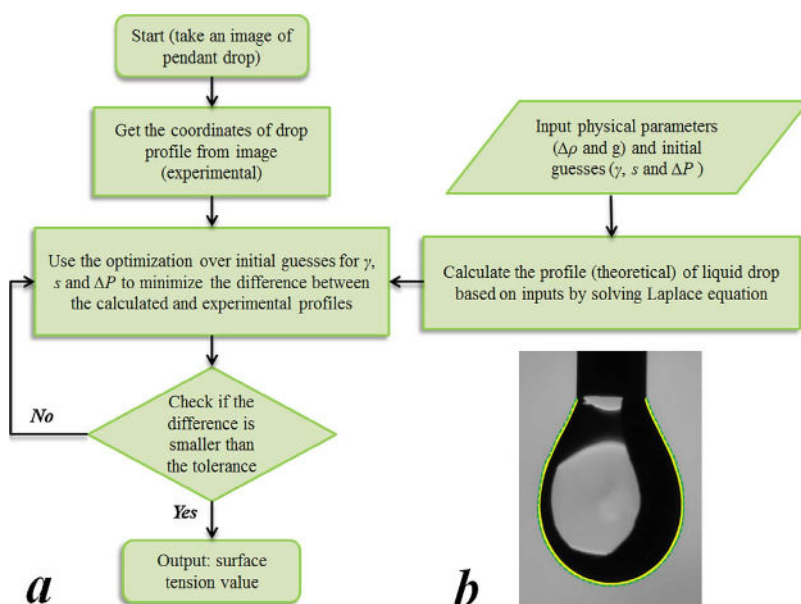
Start (take an image of pendant drop)

Get the coordinates of drop profile from image (experimental)

Input physical parameters ($\Delta\rho$ and g) and initial guesses ($\gamma$, $s$ and $\Delta P$)

Use the optimization over initial guesses for $\gamma$, $s$ and $\Delta P$ to minimize the difference between the calculated and experimental profiles

Calculate the profile (theoretical) of liquid drop based on inputs by solving Laplace equation

No

Check if the difference is smaller than the tolerance

Yes

Output: surface tension value

a

b